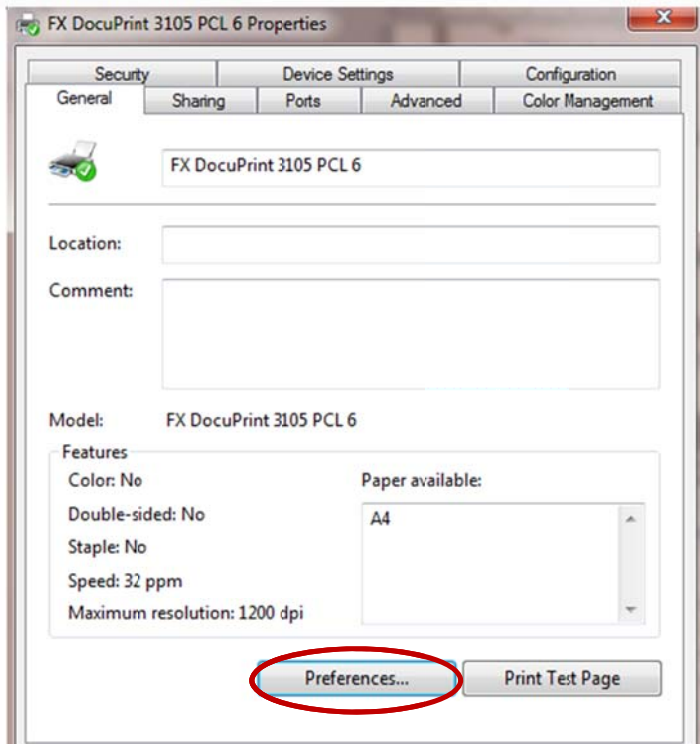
FX DocuPrint 3105 PCL 6 Properties

Security
Device Settings
Configuration
General
Sharing
Ports
Advanced
Color Management

FX DocuPrint 3105 PCL 6

Location:

Comment:

Model: FX DocuPrint 3105 PCL 6

Features
Color: No
Double-sided: No
Staple: No
Speed: 32 ppm
Maximum resolution: 1200 dpi

Paper available:
A4

Preferences...
Print Test Page